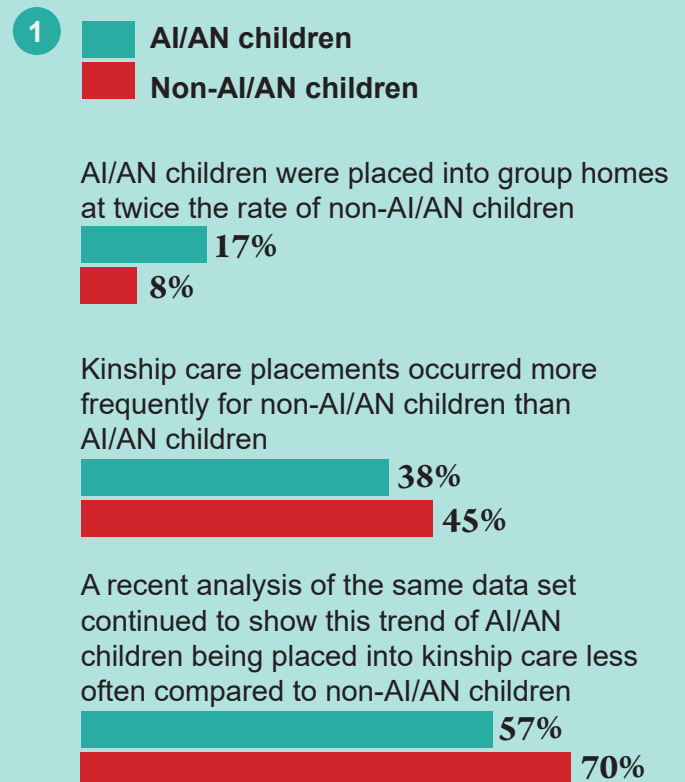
1

AI/AN children

Non-AI/AN children

AI/AN children were placed into group homes at twice the rate of non-AI/AN children

17%

8%

Kinship care placements occurred more frequently for non-AI/AN children than AI/AN children

38%

45%

A recent analysis of the same data set continued to show this trend of AI/AN children being placed into kinship care less often compared to non-AI/AN children

57%

70%